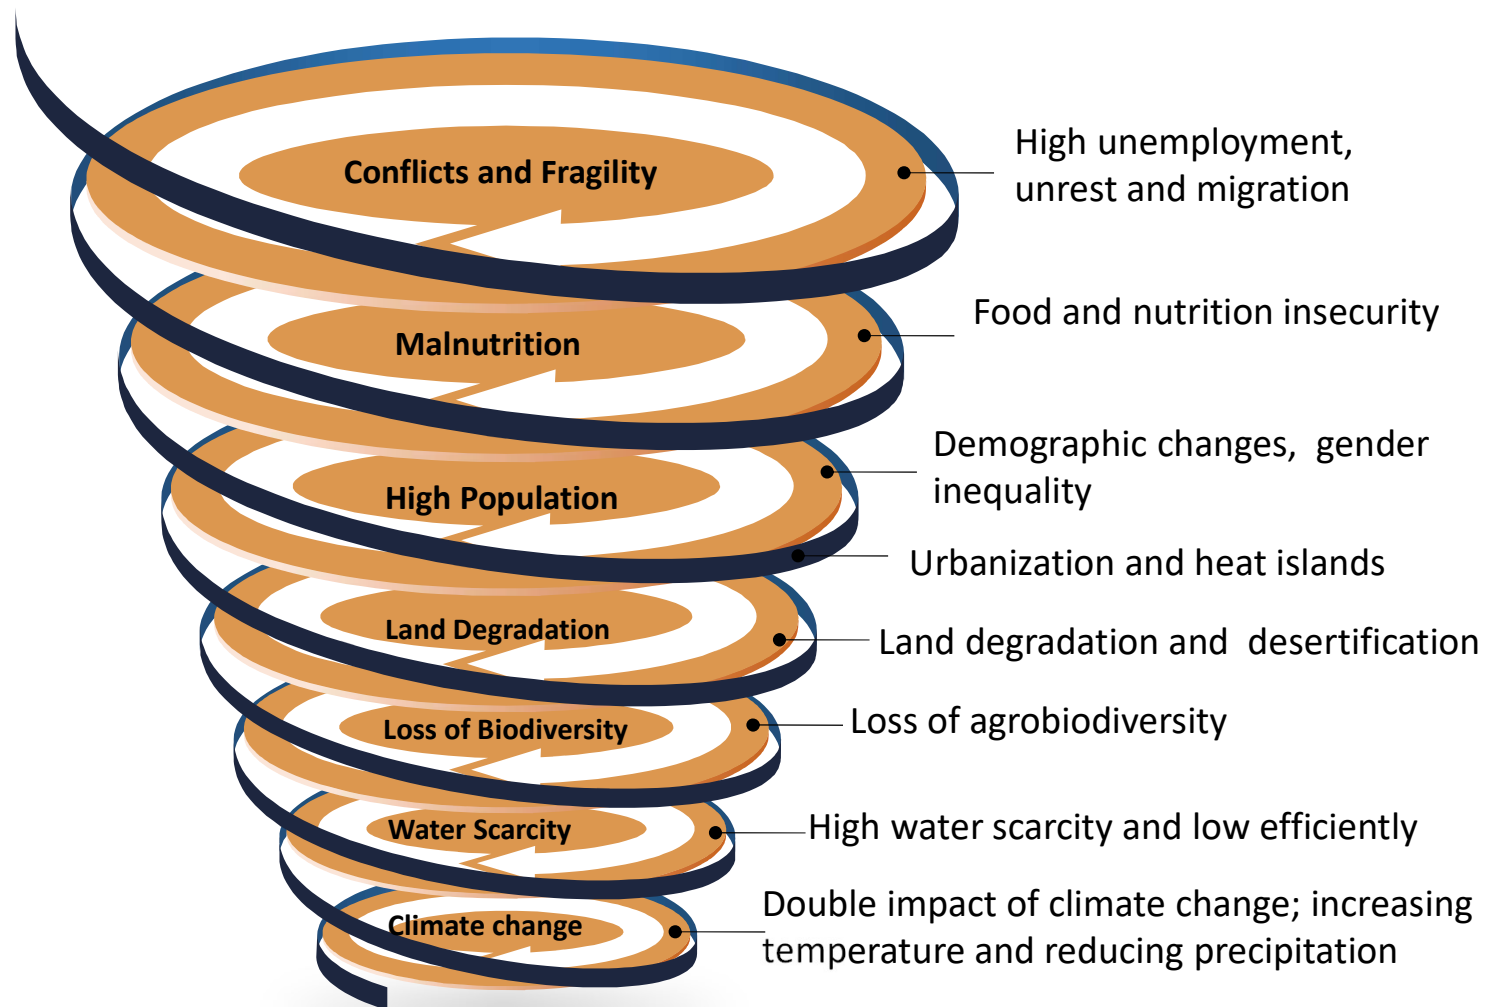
Conflicts and Fragility

High unemployment, unrest and migration

Malnutrition

Food and nutrition insecurity

High Population

Demographic changes, gender inequality

Urbanization and heat islands

Land Degradation

Land degradation and desertification

Loss of Biodiversity

Loss of agrobiodiversity

Water Scarcity

High water scarcity and low efficiently

Climate change

Double impact of climate change; increasing temperature and reducing precipitation